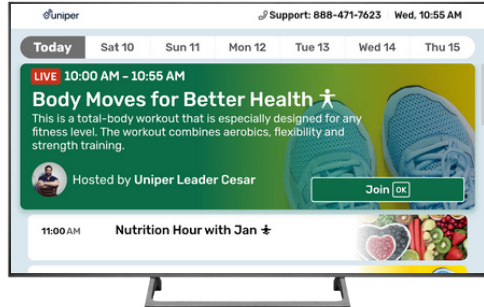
uniper

Support: 888-471-7623 Wed, 10:55 AM

Today Sat 10 Sun 11 Mon 12 Tue 13 Wed 14 Thu 15

LIVE 10:00 AM – 10:55 AM

Body Moves for Better Health

This is a total-body workout that is especially designed for any fitness level. The workout combines aerobics, flexibility and strength training.

Hosted by Uniper Leader Cesar

Join OK

11:00 AM Nutrition Hour with Jan